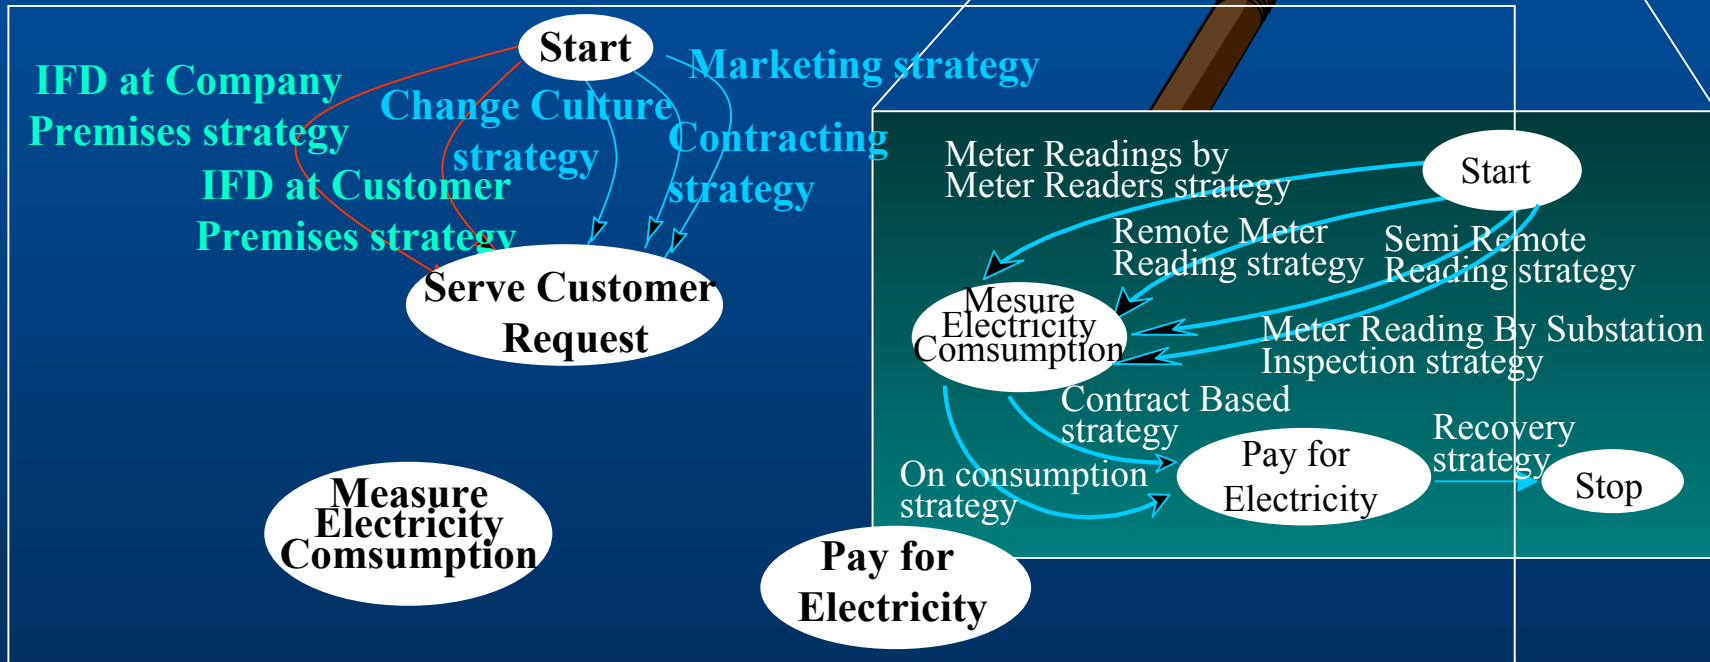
Start

Marketing strategy

IFD at Company Premises strategy

Change Culture strategy

Contracting strategy

IFD at Customer Premises strategy

Serve Customer Request

Measure Electricity Comsumption

Pay for Electricity

Meter Readings by Meter Readers strategy

Start

Remote Meter Reading strategy

Semi Remote Reading strategy

Mesure Electricity Comsumption

Meter Reading By Substation Inspection strategy

Contract Based strategy

Recovery strategy

On consumption strategy

Pay for Electricity

Stop